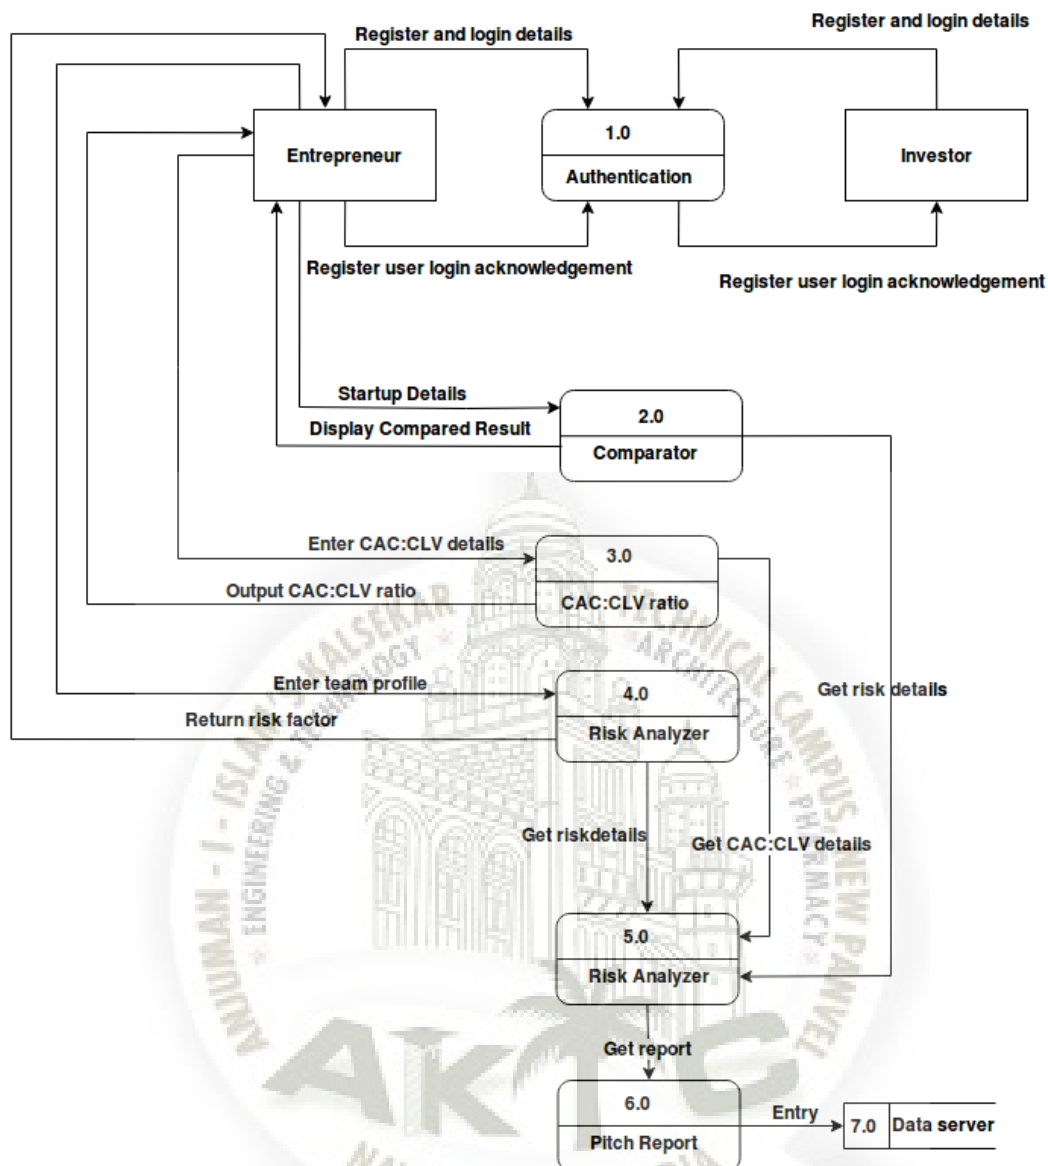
Register and login details

Register and login details

Entrepreneur

1.0

Authentication

Investor

Register user login acknowledgement

Register user login acknowledgement

Startup Details

2.0

Display Compared Result

Comparator

Enter CAC:CLV details

3.0

Output CAC:CLV ratio

CAC:CLV ratio

Enter team profile

4.0

Get risk details

Return risk factor

Risk Analyzer

Get riskdetails

Get CAC:CLV details

5.0

Risk Analyzer

Get report

6.0

Entry

7.0 Data server

Pitch Report

ANJUMAN - I - ISLAM'S KALSEKAR TECHNICAL CAMPUS NEW PANVEL

ENGINEERING & TECHNOLOGY

ARCHITECTURE

PHARMACY

AKTC